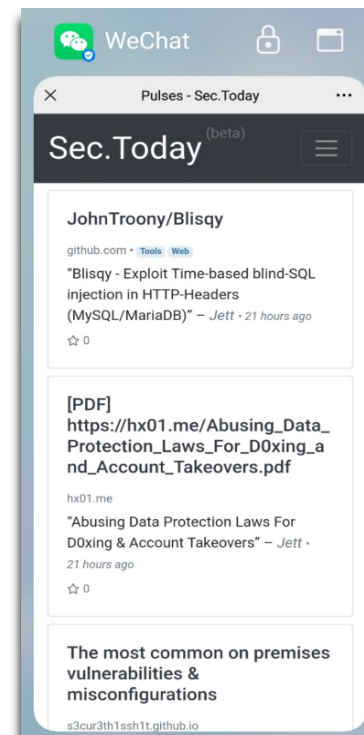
WeChat

×
Pulses - Sec.Today
···

Sec.Today (beta)

JohnTroony/Blisqy

github.com · Tools Web

"Blisqy - Exploit Time-based blind-SQL injection in HTTP-Headers (MySQL/MariaDB)" – Jett · 21 hours ago

☆ 0

[PDF] https://hx01.me/Abusing_Data_Protection_Laws_For_D0xing_and_Account_Takeovers.pdf

hx01.me

"Abusing Data Protection Laws For D0xing & Account Takeovers" – Jett · 21 hours ago

☆ 0

The most common on premises vulnerabilities & misconfigurations

s3cur3th1ssh1t.github.io